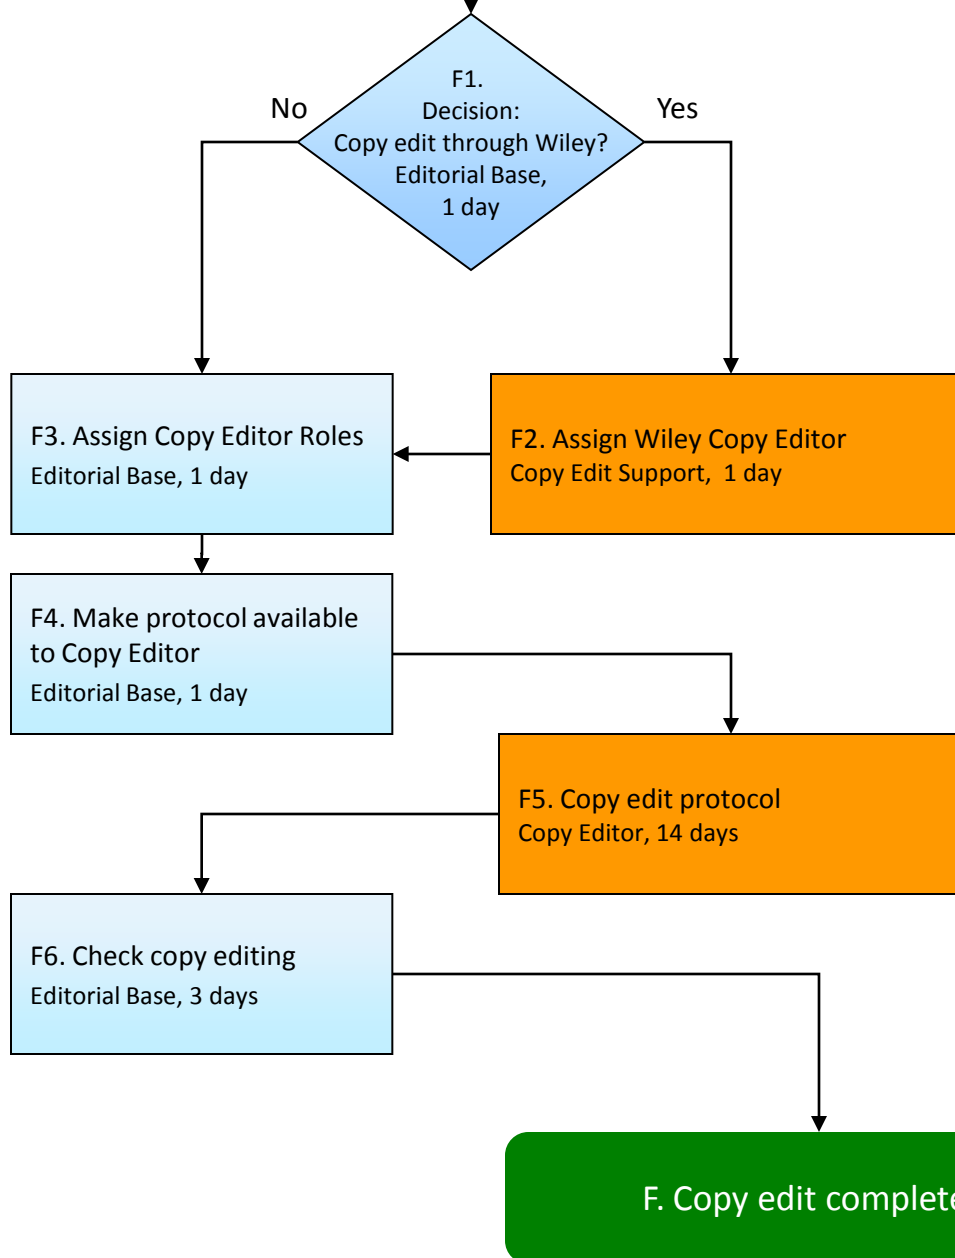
F1.
Decision:
Copy edit through Wiley?
Editorial Base,
1 day

No

Yes

F3. Assign Copy Editor Roles
Editorial Base, 1 day

F2. Assign Wiley Copy Editor
Copy Edit Support, 1 day

F4. Make protocol available to Copy Editor
Editorial Base, 1 day

F5. Copy edit protocol
Copy Editor, 14 days

F6. Check copy editing
Editorial Base, 3 days

F. Copy edit complet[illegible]